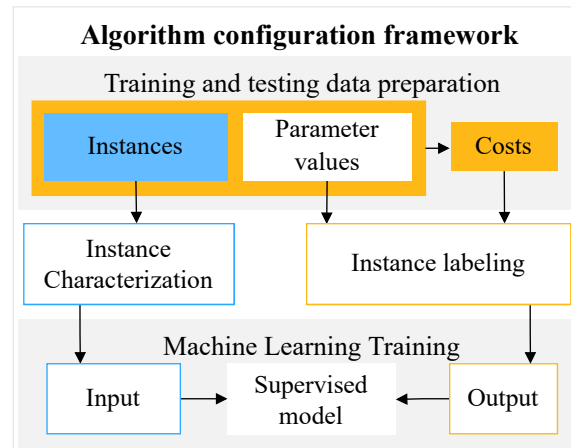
Algorithm configuration framework

Training and testing data preparation

Instances

Parameter values

Costs

Instance Characterization

Instance labeling

Machine Learning Training

Input

Supervised model

Output